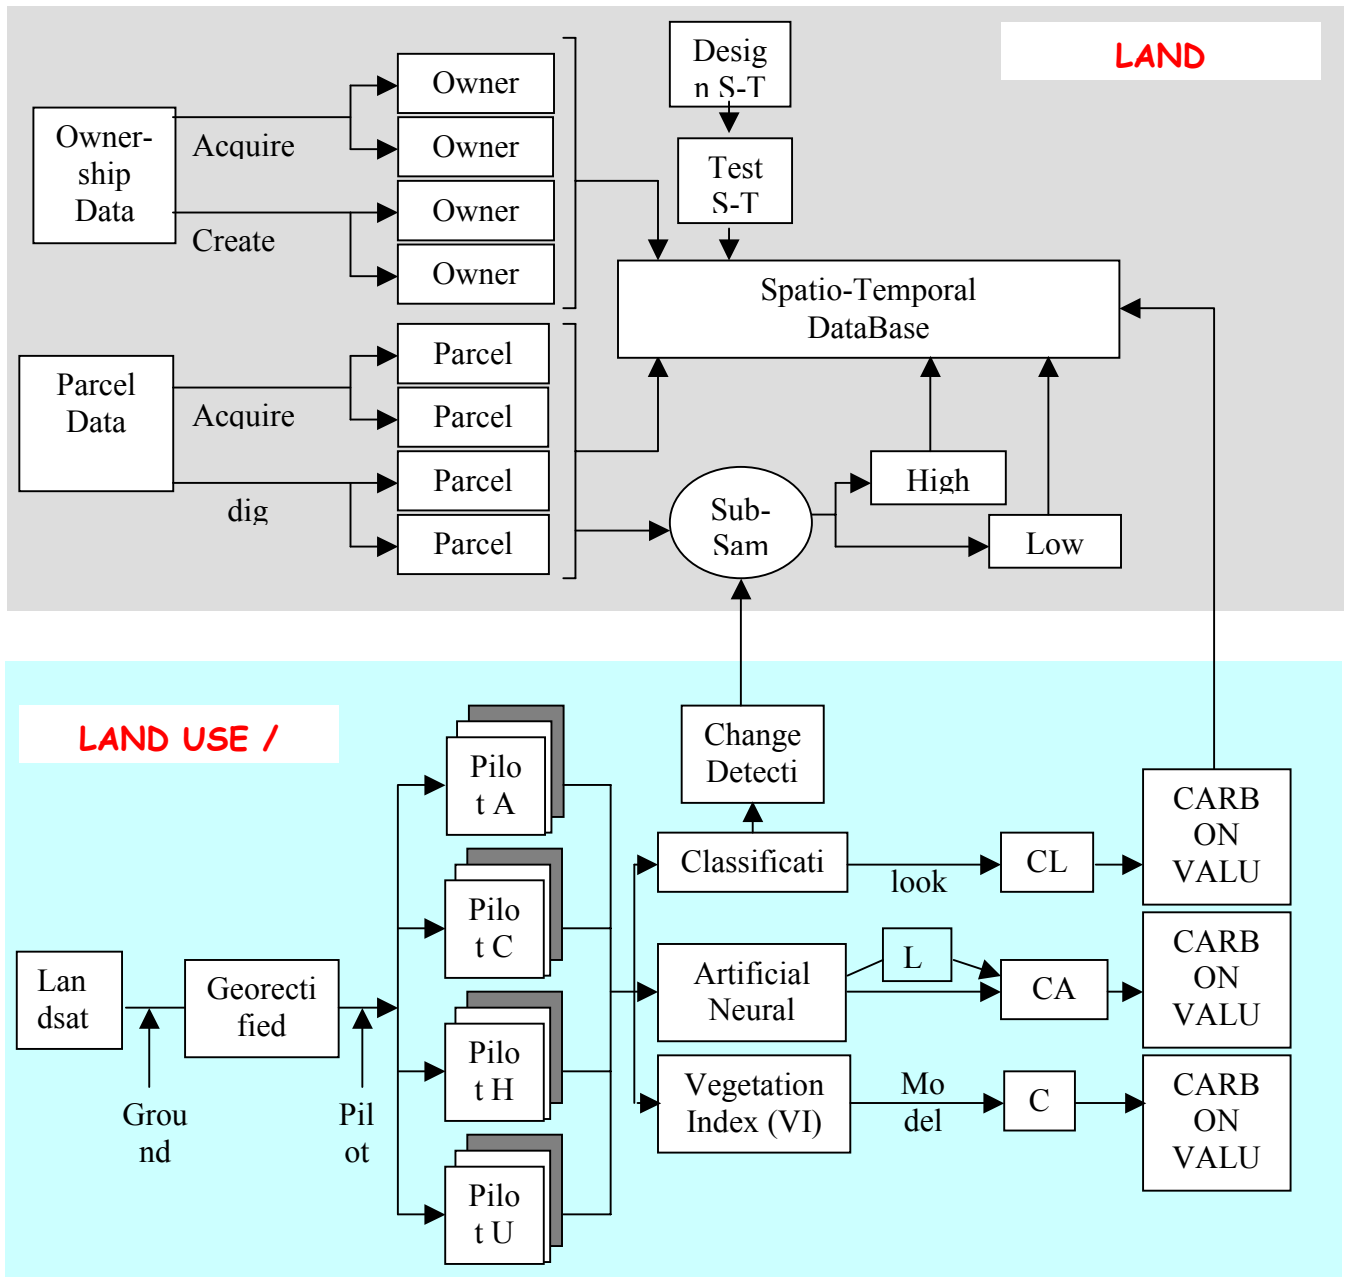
LAND

Ownership Data

Acquire

Create

Owner

Owner

Owner

Owner

Desig n S-T

Test S-T

Spatio-Temporal DataBase

Parcel Data

Acquire

dig

Parcel

Parcel

Parcel

Parcel

Sub-Sam

High

Low

LAND USE /

Lan dsat

Grou nd

Georecti fied

Pil ot

Pilo t A

Pilo t C

Pilo t H

Pilo t U

Change Detecti

Classificati

look

CL

CARB ON VALU

Artificial Neural

L

CA

CARB ON VALU

Vegetation Index (VI)

Mo del

C

CARB ON VALU